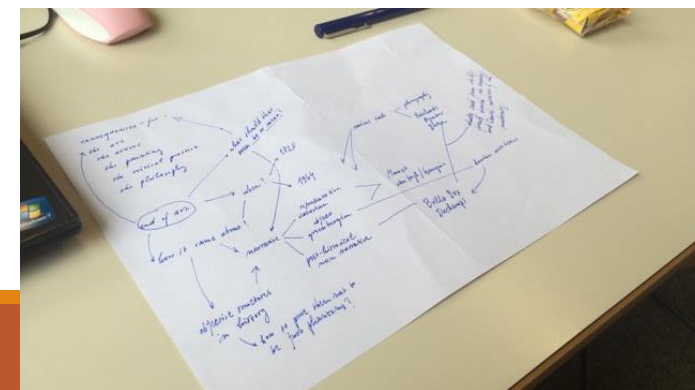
consequences of it for the artist the painting the critical practice the philosophy

what should that mean for us today?

1928

when?

1964

end of art

how it came about?

narrative

modernism Vasarian

after

post-historical non narrative

objective conditions in history

how to prove these out to be just philosophy?

Brillo Box Duchamp

Pop art

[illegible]